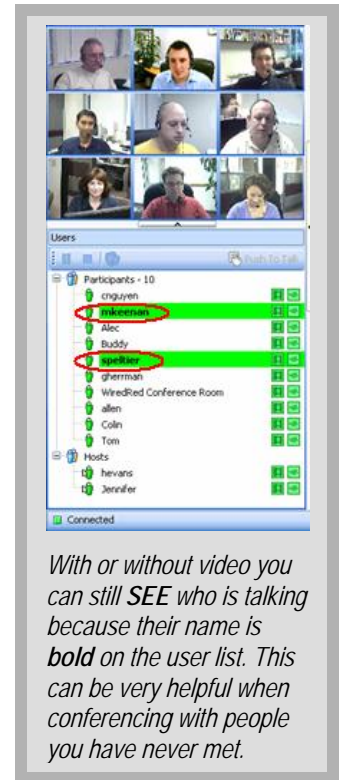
Users

Push To Talk

Participants - 10

cnguyen

mkeenan

Alec

Buddy

spelltier

gherrman

WiredRed Conference Room

allen

Colin

Tom

Hosts

hevans

Jennifer

Connected

*With or without video you can still **SEE** who is talking because their name is **bold** on the user list. This can be very helpful when conferencing with people you have never met.*